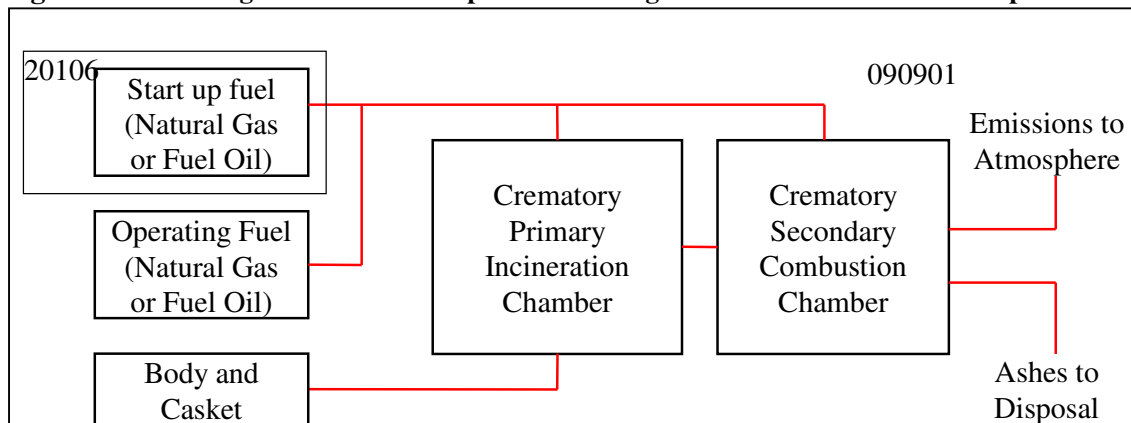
20106

Start up fuel (Natural Gas or Fuel Oil)

090901

Emissions to Atmosphere

Operating Fuel (Natural Gas or Fuel Oil)

Crematory Primary Incineration Chamber

Crematory Secondary Combustion Chamber

Body and Casket

Ashes to Disposal